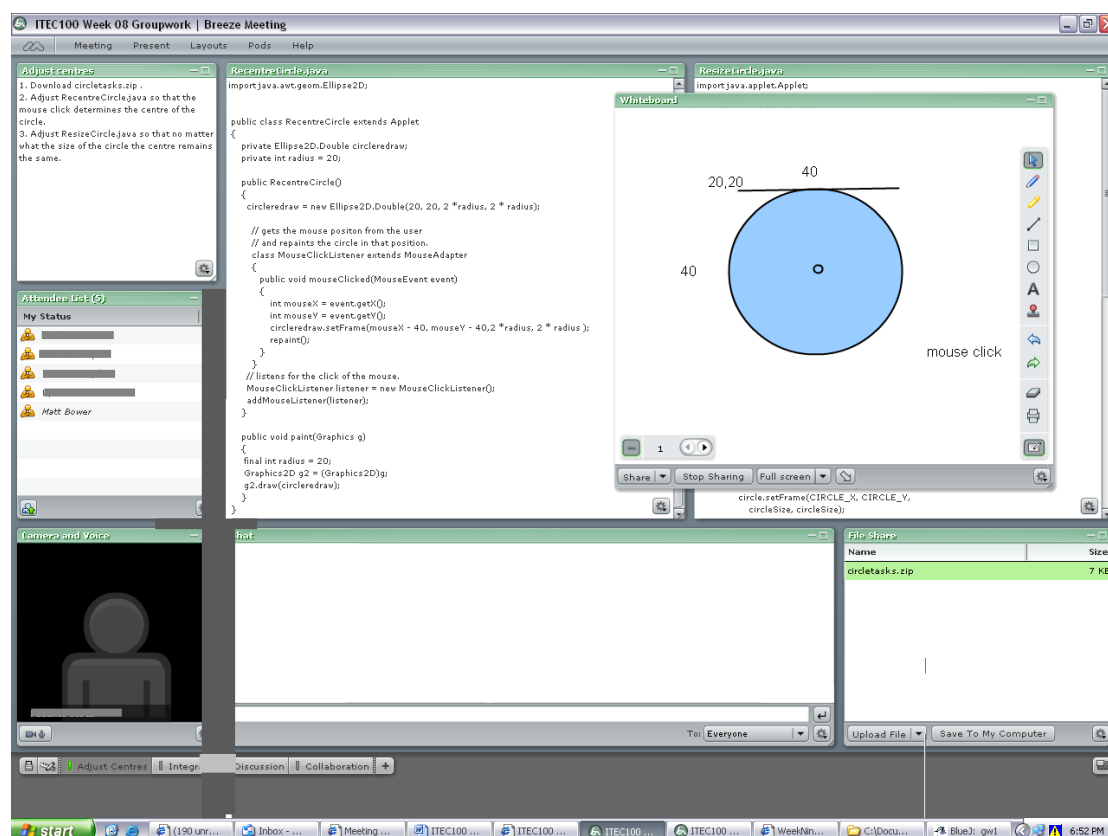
ITEC100 Week 08 Groupwork | Breeze Meeting

Meeting Present Layouts Pods Help

Adjust centres

1. Download circletasks.zip .
2. Adjust RecentreCircle.java so that the mouse click determines the centre of the circle.
3. Adjust ResizeCircle.java so that no matter what the size of the circle the centre remains the same.

RecentreCircle.java

import java.awt.geom.Ellipse2D;

public class RecentreCircle extends Applet
{
private Ellipse2D.Double circleredraw;
private int radius = 20;

public RecentreCircle()
{
circleredraw = new Ellipse2D.Double(20, 20, 2 *radius, 2 * radius);

// gets the mouse positon from the user
// and repaints the circle in that position.
class MouseClickListener extends MouseAdapter
{
public void mouseClicked(MouseEvent event)
{
int mouseX = event.getX();
int mouseY = event.getY();
circleredraw.setFrame(mouseX - 40, mouseY - 40,2 *radius, 2 * radius );
repaint();
}
}
// listens for the click of the mouse.
MouseClickListener listener = new MouseClickListener();
addMouseListener(listener);
}

public void paint(Graphics g)
{
final int radius = 20;
Graphics2D g2 = (Graphics2D)g;
g2.draw(circleredraw);
}
}

ResizeCircle.java

import java.applet.Applet;

circle.setFrame(CIRCLE_X, CIRCLE_Y,
circleSize, circleSize);

Whiteboard

40
20,20
40
mouse click

1

Share Stop Sharing Full screen

Attendee List (5)

My Status

Matt Bower

Camera and Voice

Chat

To: Everyone

File Share

Name Size
circletasks.zip 7 KB

Upload File Save To My Computer

Adjust Centres Integr Discussion Collaboration

start (190 unr... Inbox - ... Meeting ... ITEC100 ... ITEC100 ... ITEC100 ... ITEC100 ... WeekNin... C:\Docu... BlueJ: gw1 6:52 PM